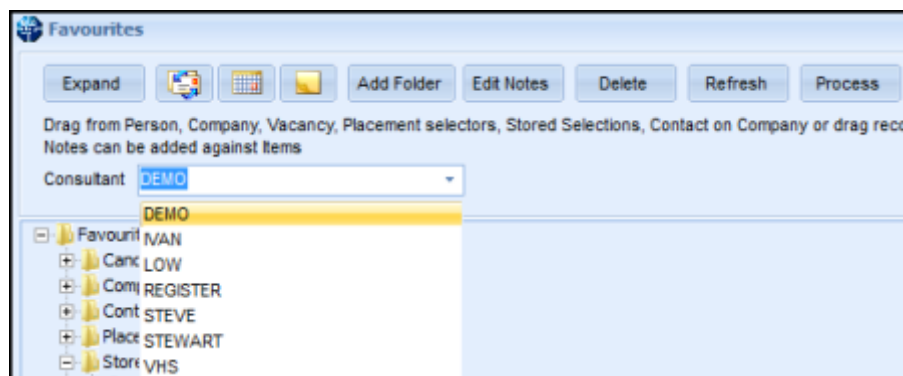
Favourites

Expand

Add Folder

Edit Notes

Delete

Refresh

Process

Drag from Person, Company, Vacancy, Placement selectors, Stored Selections, Contact on Company or drag reco
Notes can be added against Items

Consultant DEMO

DEMO
IVAN
LOW
REGISTER
STEVE
STEWART
VHS

Favourit
Canc
Comp
Cont
Place
Store